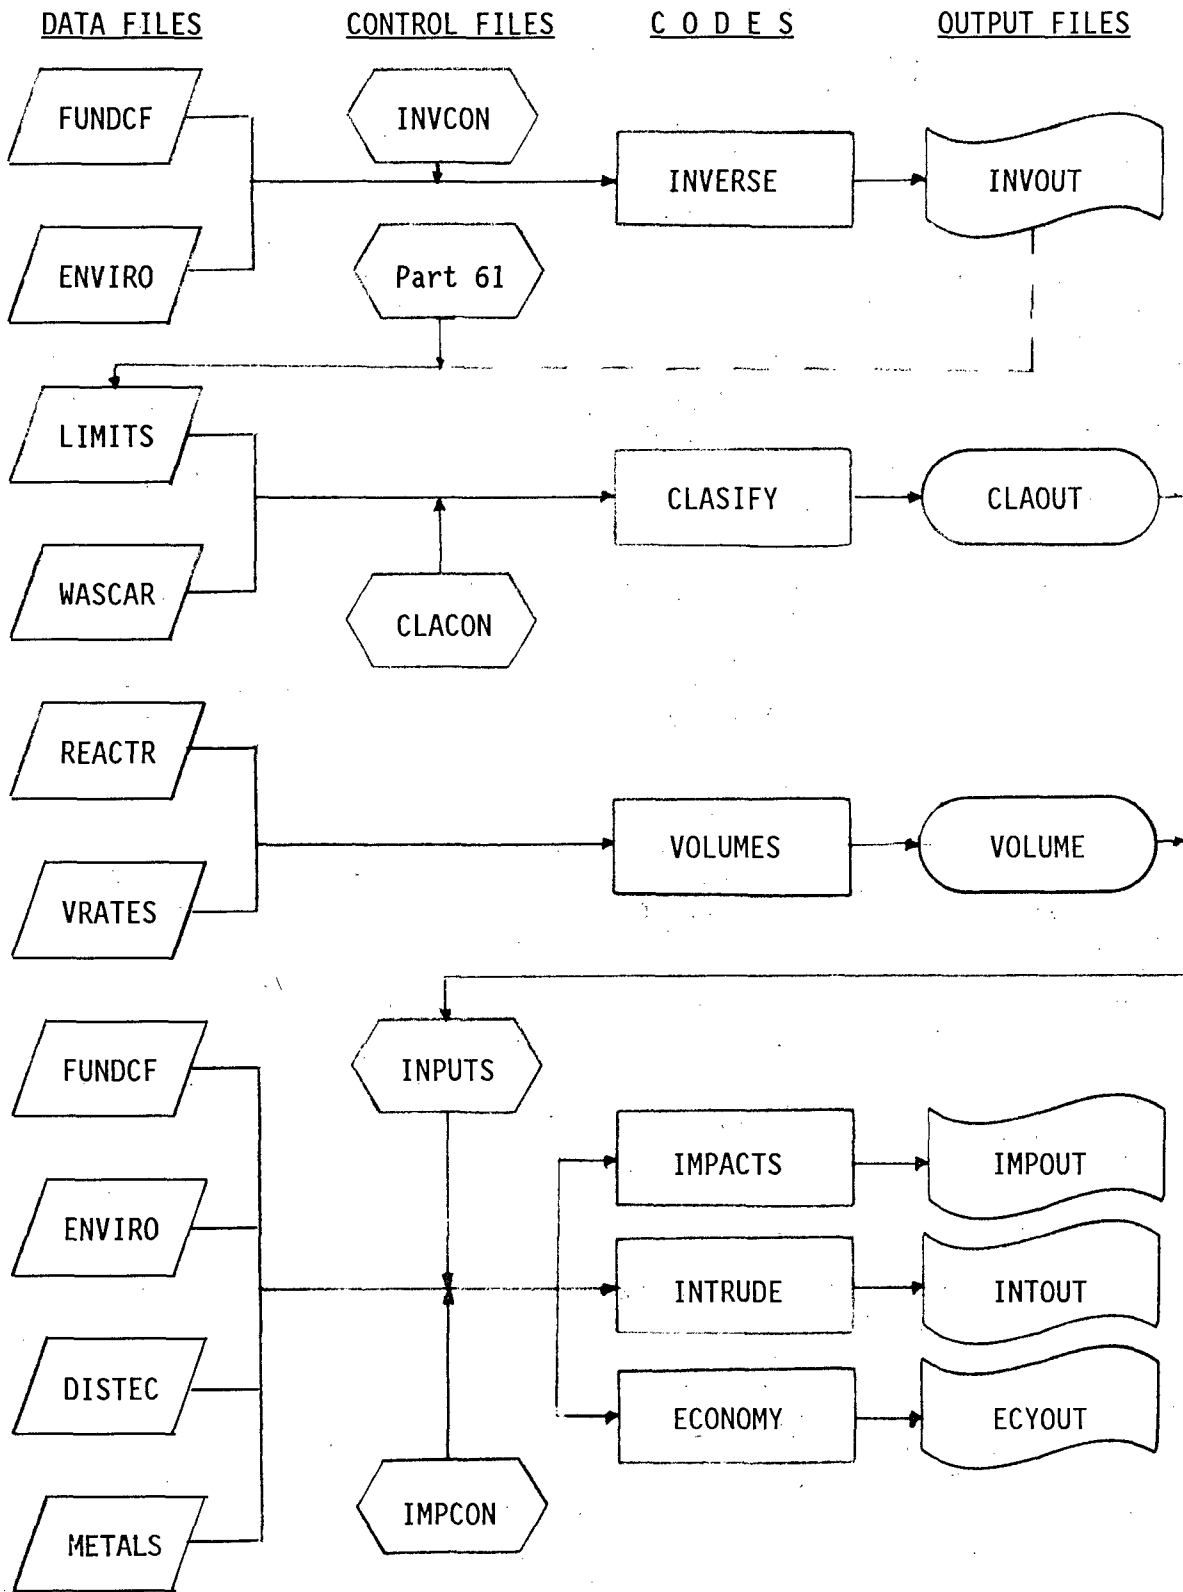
DATA FILES

CONTROL FILES

C O D E S

OUTPUT FILES

FUNDCF

INVCON

INVERSE

INVOUT

ENVIRO

Part 61

LIMITS

CLASIFY

CLAOUT

WASCAR

CLACON

REACTR

VOLUMES

VOLUME

VRATES

FUNDCF

INPUTS

IMPACTS

IMPOUT

ENVIRO

INTRUDE

INTOUT

DISTEC

ECONOMY

ECYOUT

METALS

IMPCON